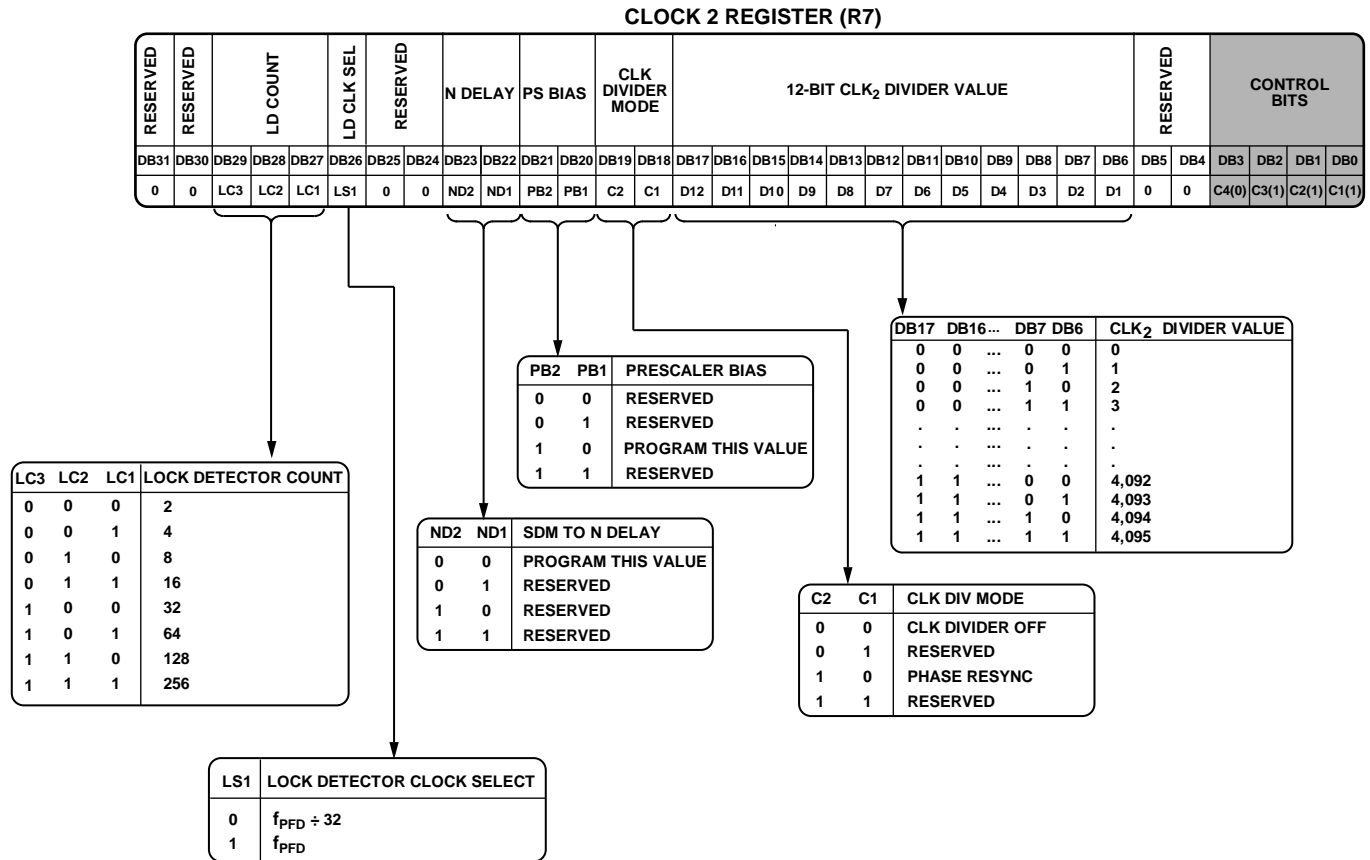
CLOCK 2 REGISTER (R7)

| RESERVED | RESERVED | LD COUNT | | | LD CLK SEL | RESERVED | | N DELAY | | PS BIAS | | CLK DIVIDER MODE | | 12-BIT CLK$_2$ DIVIDER VALUE | | | | | | | | | | | | RESERVED | | CONTROL BITS | | | |
|---|---|---|---|---|---|---|---|---|---|---|---|---|---|---|---|---|---|---|---|---|---|---|---|---|---|---|---|---|---|---|---|
| DB31 | DB30 | DB29 | DB28 | DB27 | DB26 | DB25 | DB24 | DB23 | DB22 | DB21 | DB20 | DB19 | DB18 | DB17 | DB16 | DB15 | DB14 | DB13 | DB12 | DB11 | DB10 | DB9 | DB8 | DB7 | DB6 | DB5 | DB4 | DB3 | DB2 | DB1 | DB0 |
| 0 | 0 | LC3 | LC2 | LC1 | LS1 | 0 | 0 | ND2 | ND1 | PB2 | PB1 | C2 | C1 | D12 | D11 | D10 | D9 | D8 | D7 | D6 | D5 | D4 | D3 | D2 | D1 | 0 | 0 | C4(0) | C3(1) | C2(1) | C1(1) |

| DB17 | DB16 ... | DB7 | DB6 | CLK$_2$ DIVIDER VALUE |
|---|---|---|---|---|
| 0 | 0 ... | 0 | 0 | 0 |
| 0 | 0 ... | 0 | 1 | 1 |
| 0 | 0 ... | 1 | 0 | 2 |
| 0 | 0 ... | 1 | 1 | 3 |
| . | . ... | . | . | . |
| . | . ... | . | . | . |
| . | . ... | . | . | . |
| 1 | 1 ... | 0 | 0 | 4,092 |
| 1 | 1 ... | 0 | 1 | 4,093 |
| 1 | 1 ... | 1 | 0 | 4,094 |
| 1 | 1 ... | 1 | 1 | 4,095 |

| PB2 | PB1 | PRESCALER BIAS |
|---|---|---|
| 0 | 0 | RESERVED |
| 0 | 1 | RESERVED |
| 1 | 0 | PROGRAM THIS VALUE |
| 1 | 1 | RESERVED |

| LC3 | LC2 | LC1 | LOCK DETECTOR COUNT |
|---|---|---|---|
| 0 | 0 | 0 | 2 |
| 0 | 0 | 1 | 4 |
| 0 | 1 | 0 | 8 |
| 0 | 1 | 1 | 16 |
| 1 | 0 | 0 | 32 |
| 1 | 0 | 1 | 64 |
| 1 | 1 | 0 | 128 |
| 1 | 1 | 1 | 256 |

| ND2 | ND1 | SDM TO N DELAY |
|---|---|---|
| 0 | 0 | PROGRAM THIS VALUE |
| 0 | 1 | RESERVED |
| 1 | 0 | RESERVED |
| 1 | 1 | RESERVED |

| C2 | C1 | CLK DIV MODE |
|---|---|---|
| 0 | 0 | CLK DIVIDER OFF |
| 0 | 1 | RESERVED |
| 1 | 0 | PHASE RESYNC |
| 1 | 1 | RESERVED |

| LS1 | LOCK DETECTOR CLOCK SELECT |
|---|---|
| 0 | $f_{PFD} \div 32$ |
| 1 | $f_{PFD}$ |